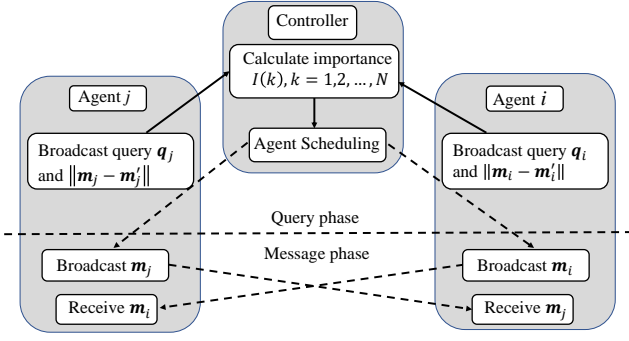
Controller

Calculate importance $I(k), k = 1,2, \dots, N$

Agent Scheduling

Agent $j$

Broadcast query $\boldsymbol{q}_j$ and $\|\boldsymbol{m}_j - \boldsymbol{m}_j'\|$

Agent $i$

Broadcast query $\boldsymbol{q}_i$ and $\|\boldsymbol{m}_i - \boldsymbol{m}_i'\|$

Query phase

Message phase

Broadcast $\boldsymbol{m}_j$

Receive $\boldsymbol{m}_i$

Broadcast $\boldsymbol{m}_i$

Receive $\boldsymbol{m}_j$